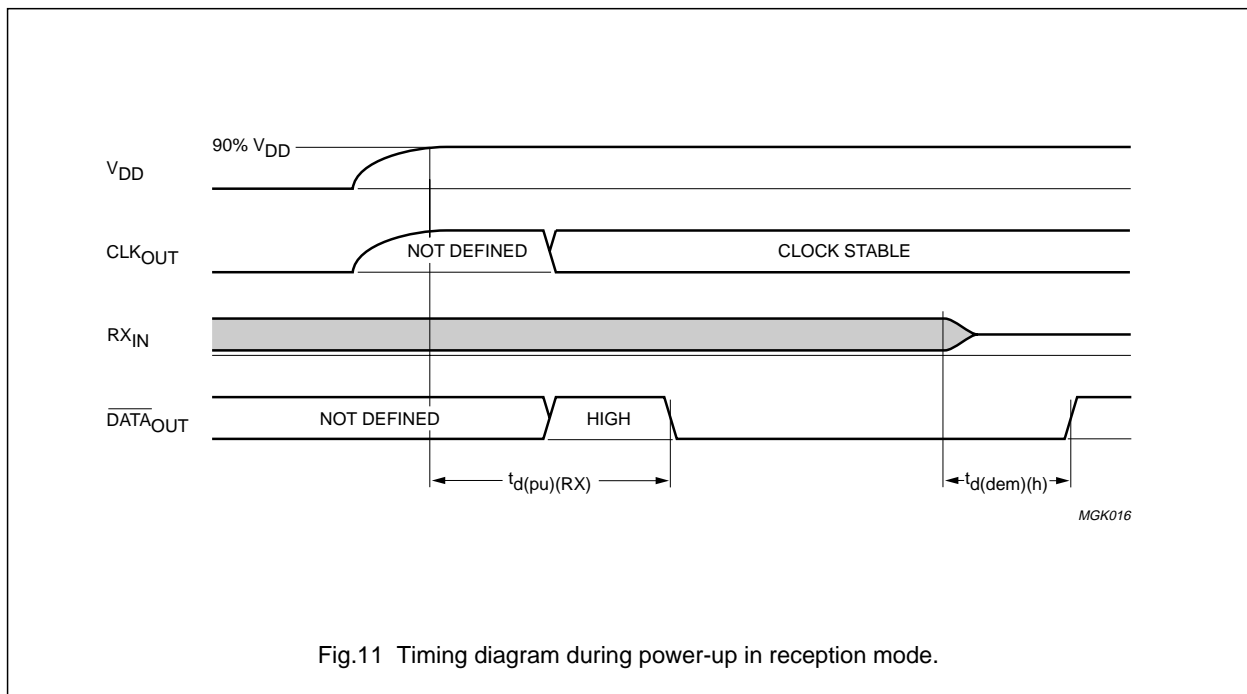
90% $V_{DD}$

$V_{DD}$

$CLK_{OUT}$

NOT DEFINED

CLOCK STABLE

$RX_{IN}$

$\overline{DATA}_{OUT}$

NOT DEFINED

HIGH

$t_{d(pu)(RX)}$

$t_{d(dem)(h)}$

MGK016

Fig.11 Timing diagram during power-up in reception mode.